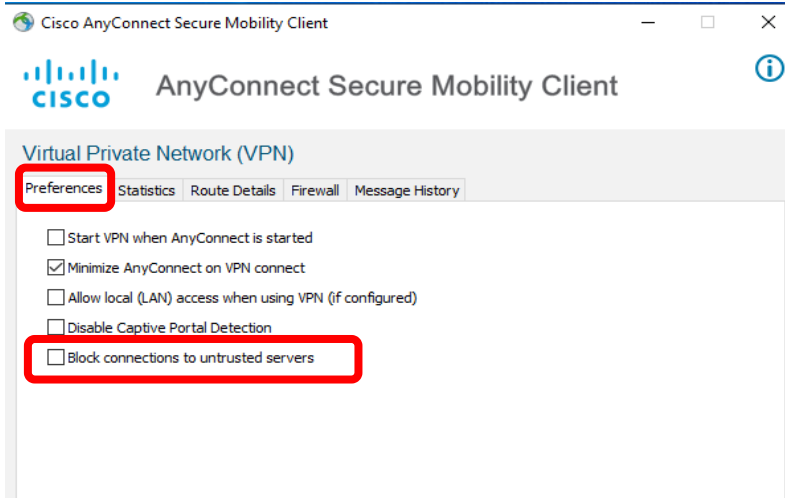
Cisco AnyConnect Secure Mobility Client

cisco

AnyConnect Secure Mobility Client

Virtual Private Network (VPN)

Preferences | Statistics | Route Details | Firewall | Message History

Start VPN when AnyConnect is started

Minimize AnyConnect on VPN connect

Allow local (LAN) access when using VPN (if configured)

Disable Captive Portal Detection

Block connections to untrusted servers